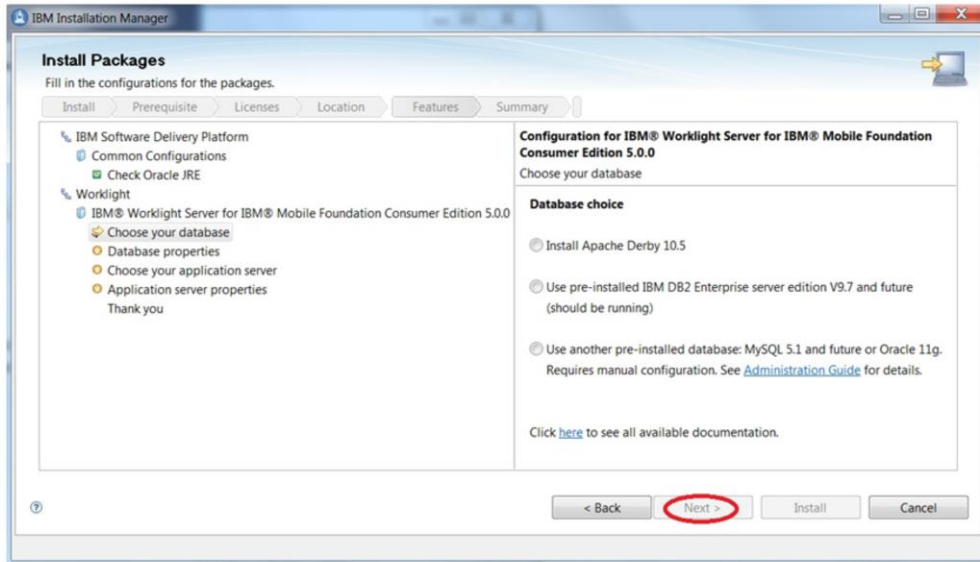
IBM Installation Manager

Install Packages
Fill in the configurations for the packages.

Install
Prerequisite
Licenses
Location
Features
Summary

IBM Software Delivery Platform
Common Configurations
Check Oracle JRE
Worklight
IBM® Worklight Server for IBM® Mobile Foundation Consumer Edition 5.0.0
Choose your database
Database properties
Choose your application server
Application server properties
Thank you

Configuration for IBM® Worklight Server for IBM® Mobile Foundation Consumer Edition 5.0.0
Choose your database

Database choice

Install Apache Derby 10.5

Use pre-installed IBM DB2 Enterprise server edition V9.7 and future (should be running)

Use another pre-installed database: MySQL 5.1 and future or Oracle 11g. Requires manual configuration. See Administration Guide for details.

Click here to see all available documentation.

< Back
Next >
Install
Cancel